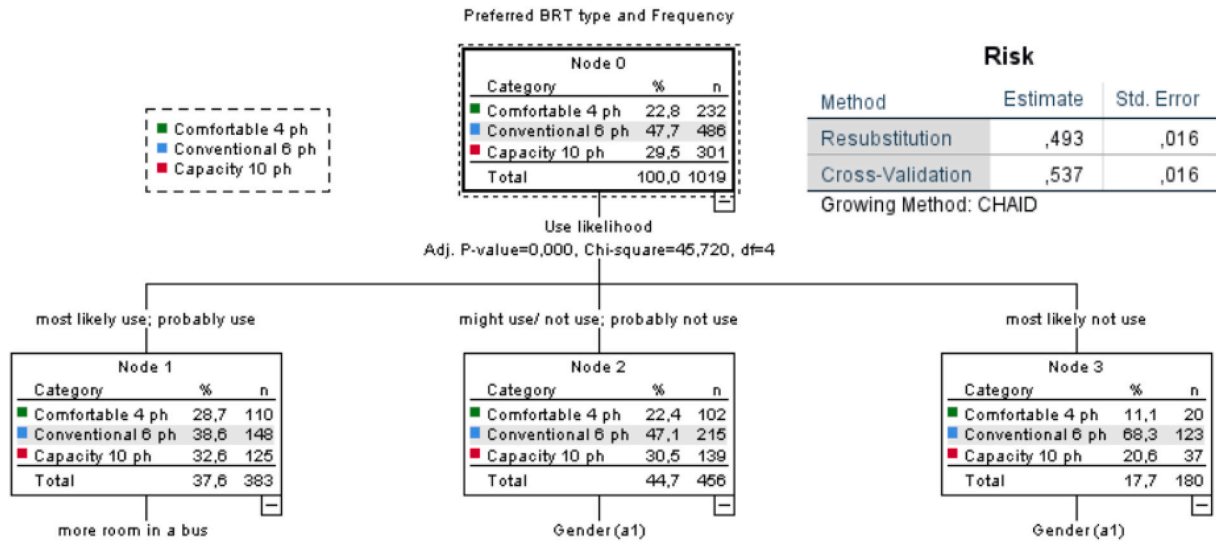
Preferred BRT type and Frequency

Comfortable 4 ph
Conventional 6 ph
Capacity 10 ph

Node 0

| Category | % | n |
|---|---|---|
| Comfortable 4 ph | 22,8 | 232 |
| Conventional 6 ph | 47,7 | 486 |
| Capacity 10 ph | 29,5 | 301 |
| Total | 100,0 | 1019 |

Risk

| Method | Estimate | Std. Error |
|---|---|---|
| Resubstitution | ,493 | ,016 |
| Cross-Validation | ,537 | ,016 |

Growing Method: CHAID

Use likelihood
Adj. P-value=0,000, Chi-square=45,720, df=4

most likely use; probably use

Node 1

| Category | % | n |
|---|---|---|
| Comfortable 4 ph | 28,7 | 110 |
| Conventional 6 ph | 38,6 | 148 |
| Capacity 10 ph | 32,6 | 125 |
| Total | 37,6 | 383 |

more room in a bus

might use/ not use; probably not use

Node 2

| Category | % | n |
|---|---|---|
| Comfortable 4 ph | 22,4 | 102 |
| Conventional 6 ph | 47,1 | 215 |
| Capacity 10 ph | 30,5 | 139 |
| Total | 44,7 | 456 |

Gender (a1)

most likely not use

Node 3

| Category | % | n |
|---|---|---|
| Comfortable 4 ph | 11,1 | 20 |
| Conventional 6 ph | 68,3 | 123 |
| Capacity 10 ph | 20,6 | 37 |
| Total | 17,7 | 180 |

Gender (a1)